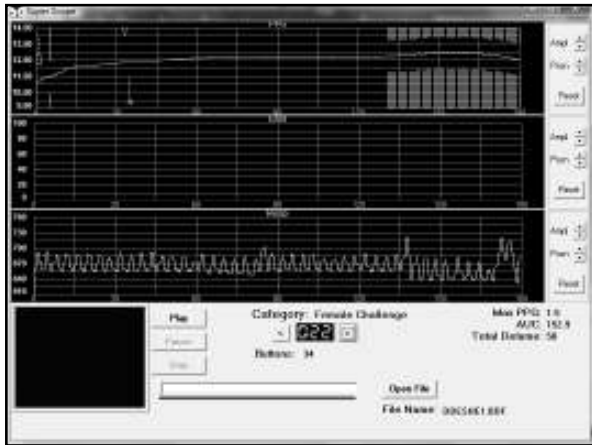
PPG

Ampl

Posn

Reset

EMG

Ampl

Posn

Reset

Resp

Ampl

Posn

Reset

Play

Pause

Stop

Category: Female Challenge

022

Buttons: 34

Max PPG: 1.6
AUC: 152.9
Total Distance: 58

Open File

File Name: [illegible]